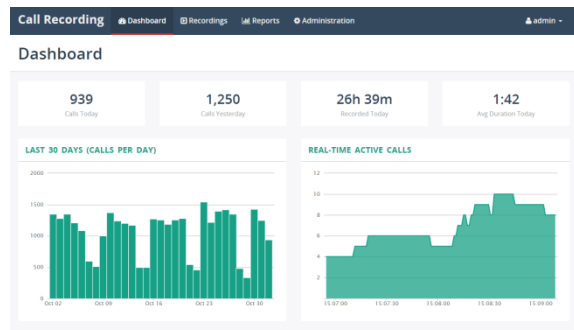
Call Recording Dashboard Recordings Reports Administration admin

Dashboard

939
Calls Today

1,250
Calls Yesterday

26h 39m
Recorded Today

1:42
Avg Duration Today

LAST 30 DAYS (CALLS PER DAY)

2000
1500
1000
500
0
Oct 02 Oct 09 Oct 16 Oct 23 Oct 30

REAL-TIME ACTIVE CALLS

12
10
8
6
4
2
15:07:00 15:07:30 15:08:00 15:08:30 15:09:00